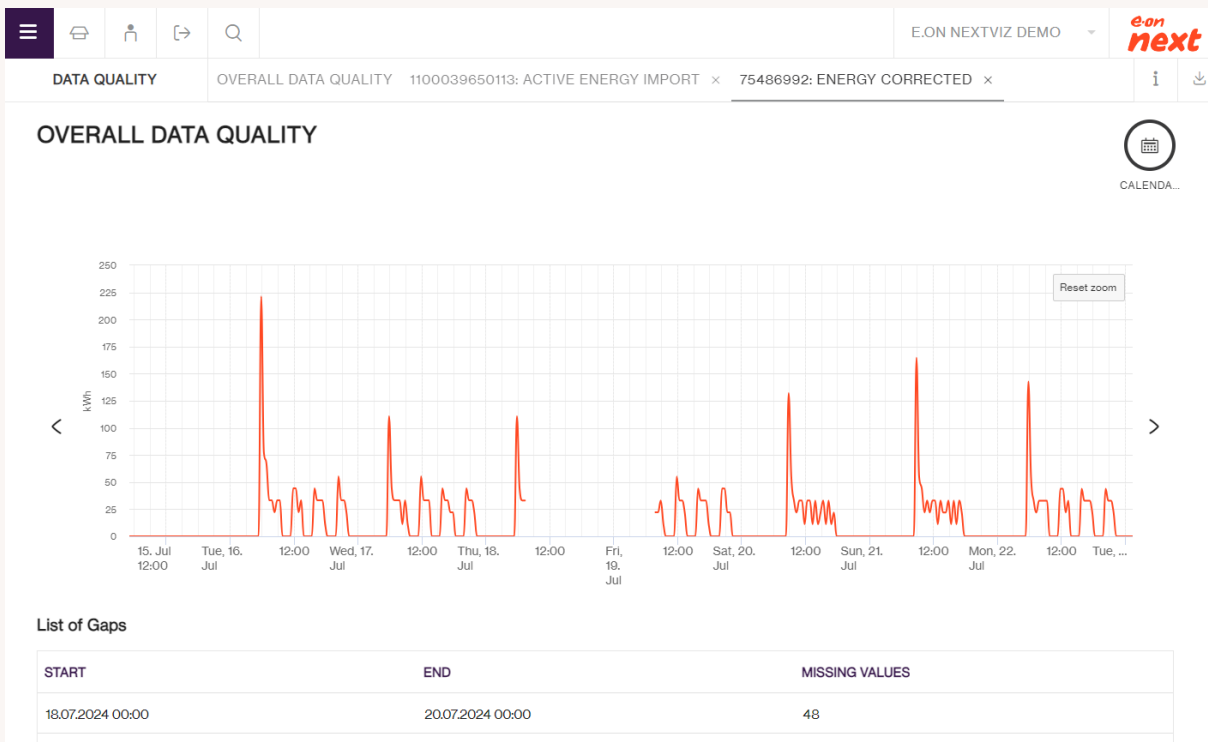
E.ON NEXTVIZ DEMO

e·on next

DATA QUALITY

OVERALL DATA QUALITY 1100039650113: ACTIVE ENERGY IMPORT × 75486992: ENERGY CORRECTED ×

OVERALL DATA QUALITY

CALENDA...

Reset zoom

250
225
200
175
150
125
100
75
50
25
0

kWh

15. Jul 12:00
Tue, 16. Jul
12:00
Wed, 17. Jul
12:00
Thu, 18. Jul
12:00
Fri, 19. Jul
12:00
Sat, 20. Jul
12:00
Sun, 21. Jul
12:00
Mon, 22. Jul
12:00
Tue, ...

List of Gaps

| START | END | MISSING VALUES |
|---|---|---|
| 18.07.2024 00:00 | 20.07.2024 00:00 | 48 |